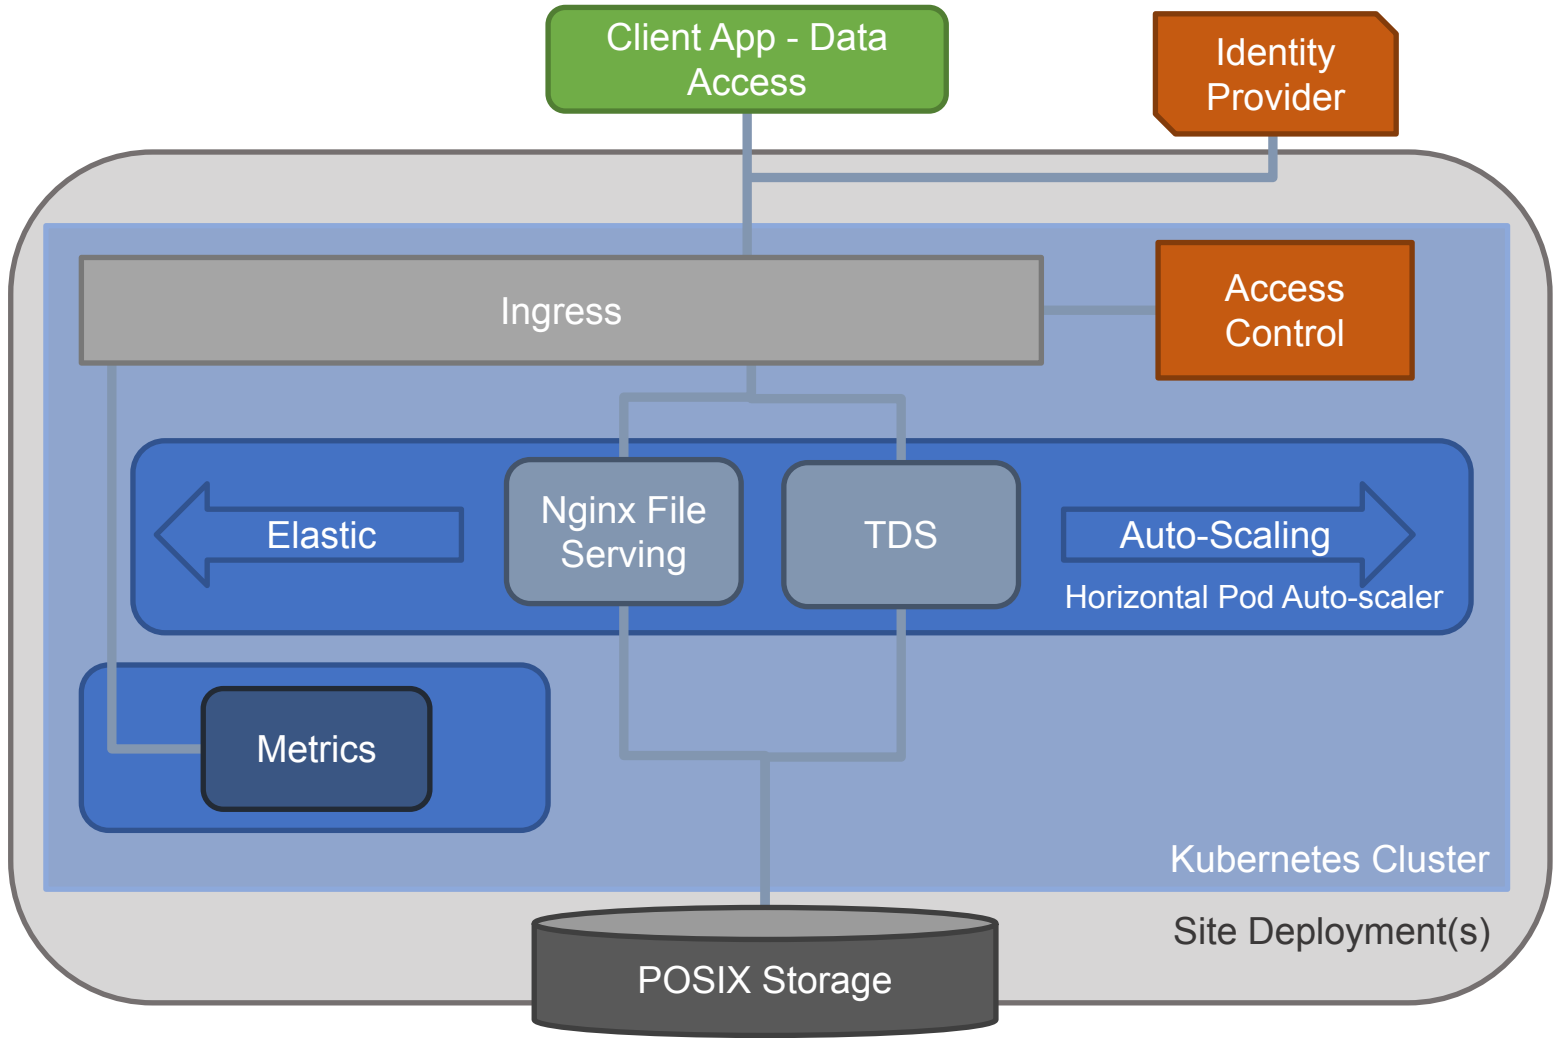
Client App - Data Access

Identity Provider

Ingress

Access Control

Elastic

Nginx File Serving

TDS

Auto-Scaling

Horizontal Pod Auto-scaler

Metrics

Kubernetes Cluster

Site Deployment(s)

POSIX Storage